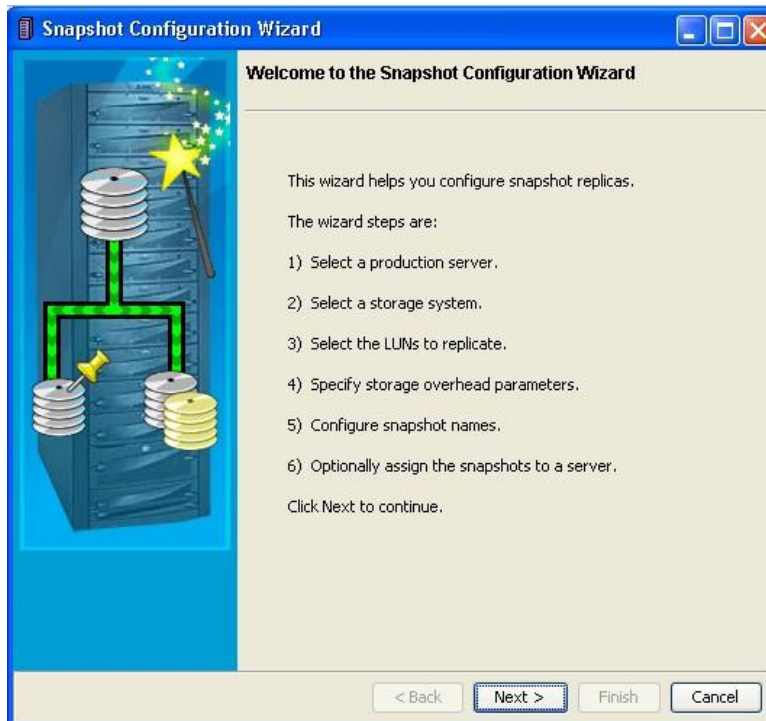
Snapshot Configuration Wizard

Welcome to the Snapshot Configuration Wizard

This wizard helps you configure snapshot replicas.

The wizard steps are:

1) Select a production server.

2) Select a storage system.

3) Select the LUNs to replicate.

4) Specify storage overhead parameters.

5) Configure snapshot names.

6) Optionally assign the snapshots to a server.

Click Next to continue.

< Back | Next > | Finish | Cancel